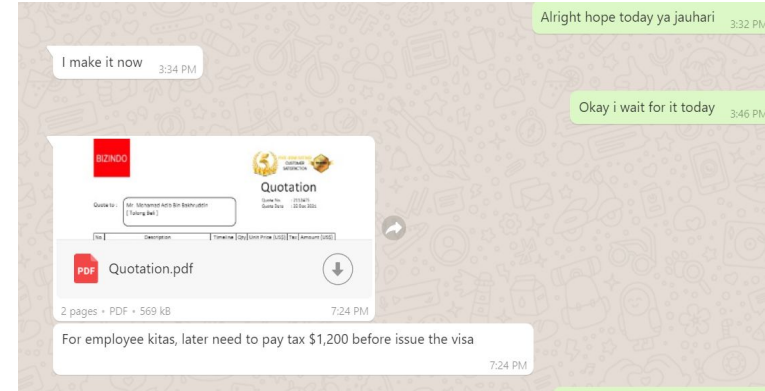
Alright hope today ya jauhari 3:32 PM

I make it now 3:34 PM

Okay i wait for it today 3:46 PM

BIZINDO

CUSTOMER SATISFACTION

Quotation

Quote No. : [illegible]
Quote Date : 22 Dec 2021

Quote to : Mr. Mohamad Azib Bin Bakhrudin
[ Tulang Bali ]

| No | Description | Timeline | Qty | Unit Price (USD) | Tax | Amount (USD) |
|---|---|---|---|---|---|---|

PDF Quotation.pdf

2 pages • PDF • 569 kB 7:24 PM

For employee kitas, later need to pay tax $1,200 before issue the visa
7:24 PM